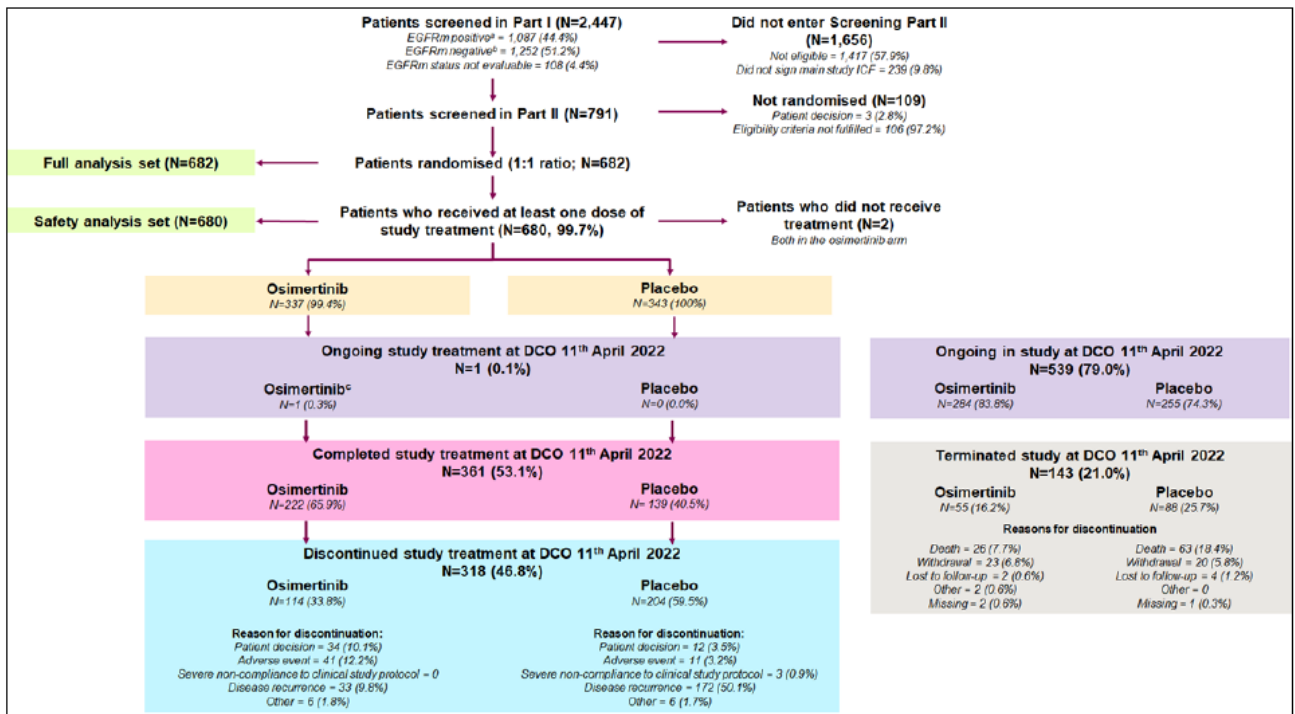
Patients screened in Part I (N=2,447)
EGFRm positive$^a$ = 1,087 (44.4%)
EGFRm negative$^b$ = 1,252 (51.2%)
EGFRm status not evaluable = 108 (4.4%)

Did not enter Screening Part II (N=1,656)
Not eligible = 1,417 (57.9%)
Did not sign main study ICF = 239 (9.8%)

Patients screened in Part II (N=791)

Not randomised (N=109)
Patient decision = 3 (2.8%)
Eligibility criteria not fulfilled = 106 (97.2%)

Full analysis set (N=682)

Patients randomised (1:1 ratio; N=682)

Safety analysis set (N=680)

Patients who received at least one dose of study treatment (N=680, 99.7%)

Patients who did not receive treatment (N=2)
Both in the osimertinib arm

Osimertinib
N=337 (99.4%)

Placebo
N=343 (100%)

Ongoing study treatment at DCO 11$^{th}$ April 2022
N=1 (0.1%)
Osimertinib$^c$
N=1 (0.3%)
Placebo
N=0 (0.0%)

Ongoing in study at DCO 11$^{th}$ April 2022
N=539 (79.0%)
Osimertinib
N=284 (83.8%)
Placebo
N=255 (74.3%)

Completed study treatment at DCO 11$^{th}$ April 2022
N=361 (53.1%)
Osimertinib
N=222 (65.9%)
Placebo
N= 139 (40.5%)

Terminated study at DCO 11$^{th}$ April 2022
N=143 (21.0%)
Osimertinib
N=55 (16.2%)
Placebo
N=88 (25.7%)
Reasons for discontinuation
Death = 26 (7.7%)
Withdrawal = 23 (6.8%)
Lost to follow-up = 2 (0.6%)
Other = 2 (0.6%)
Missing = 2 (0.6%)
Death = 63 (18.4%)
Withdrawal = 20 (5.8%)
Lost to follow-up = 4 (1.2%)
Other = 0
Missing = 1 (0.3%)

Discontinued study treatment at DCO 11$^{th}$ April 2022
N=318 (46.8%)
Osimertinib
N=114 (33.8%)
Placebo
N=204 (59.5%)

Reason for discontinuation:
Patient decision = 34 (10.1%)
Adverse event = 41 (12.2%)
Severe non-compliance to clinical study protocol = 0
Disease recurrence = 33 (9.8%)
Other = 6 (1.8%)

Reason for discontinuation:
Patient decision = 12 (3.5%)
Adverse event = 11 (3.2%)
Severe non-compliance to clinical study protocol = 3 (0.9%)
Disease recurrence = 172 (50.1%)
Other = 6 (1.7%)